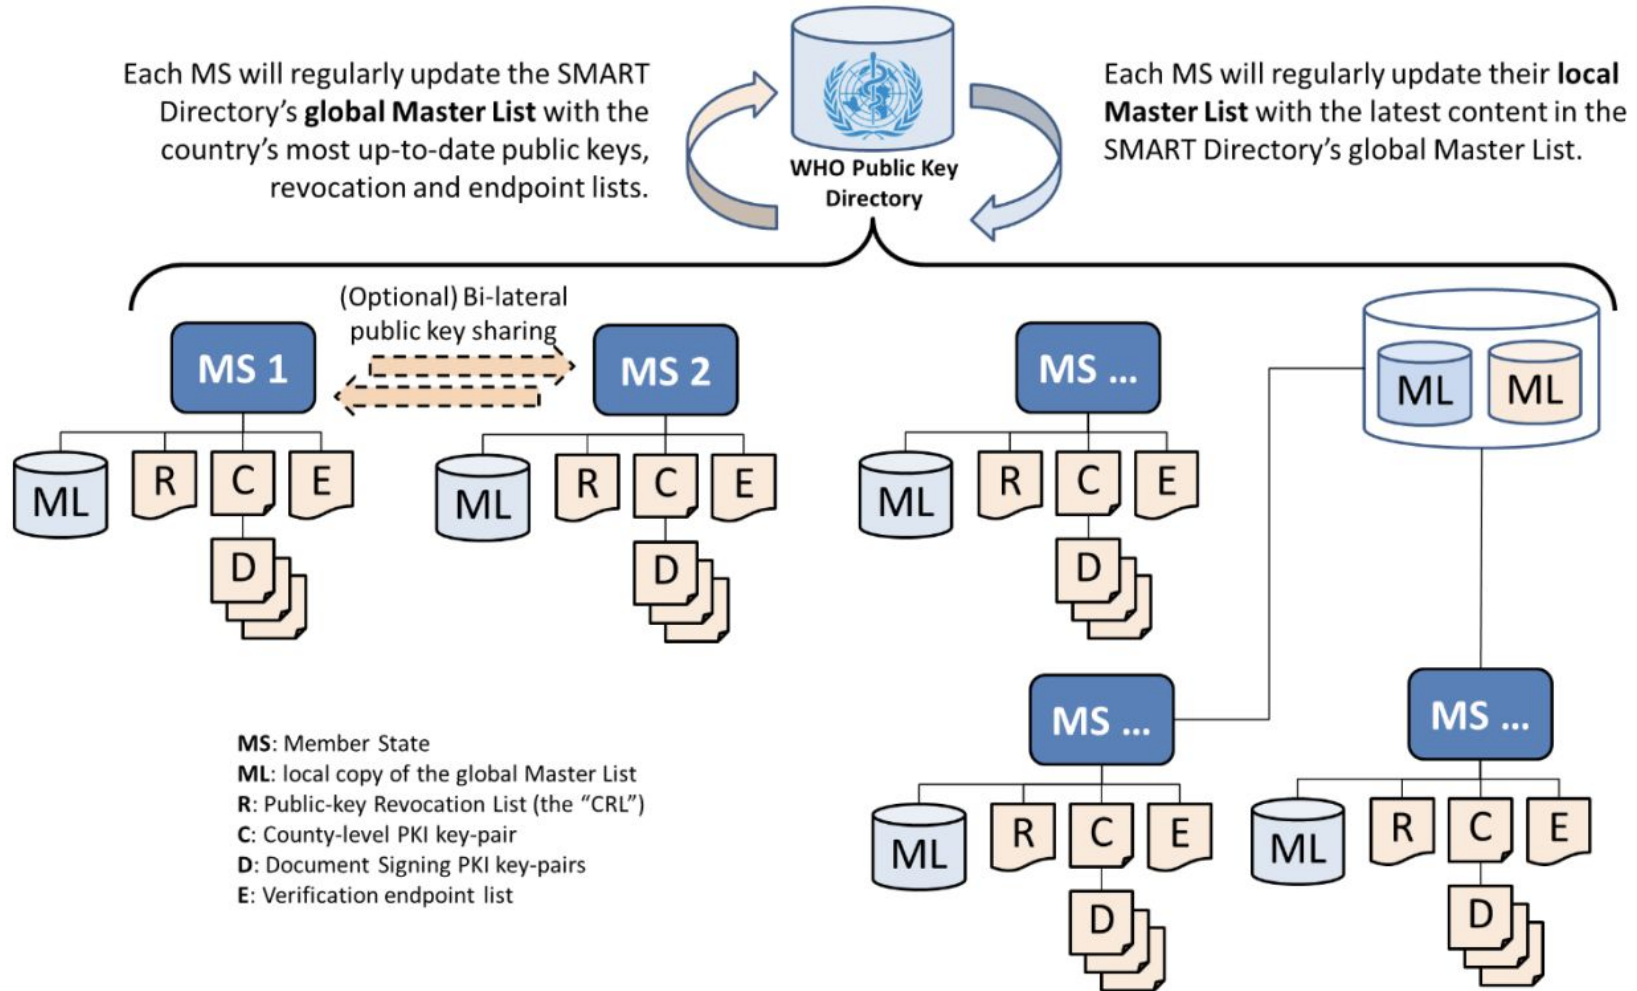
Each MS will regularly update the SMART Directory's **global Master List** with the country's most up-to-date public keys, revocation and endpoint lists.

WHO Public Key Directory

Each MS will regularly update their **local Master List** with the latest content in the SMART Directory's global Master List.

(Optional) Bi-lateral public key sharing

MS 1
ML R C E
D

MS 2
ML R C E
D

MS ...
ML R C E
D

ML ML

MS ...
ML R C E
D

MS ...
ML R C E
D

**MS**: Member State
**ML**: local copy of the global Master List
**R**: Public-key Revocation List (the "CRL")
**C**: County-level PKI key-pair
**D**: Document Signing PKI key-pairs
**E**: Verification endpoint list